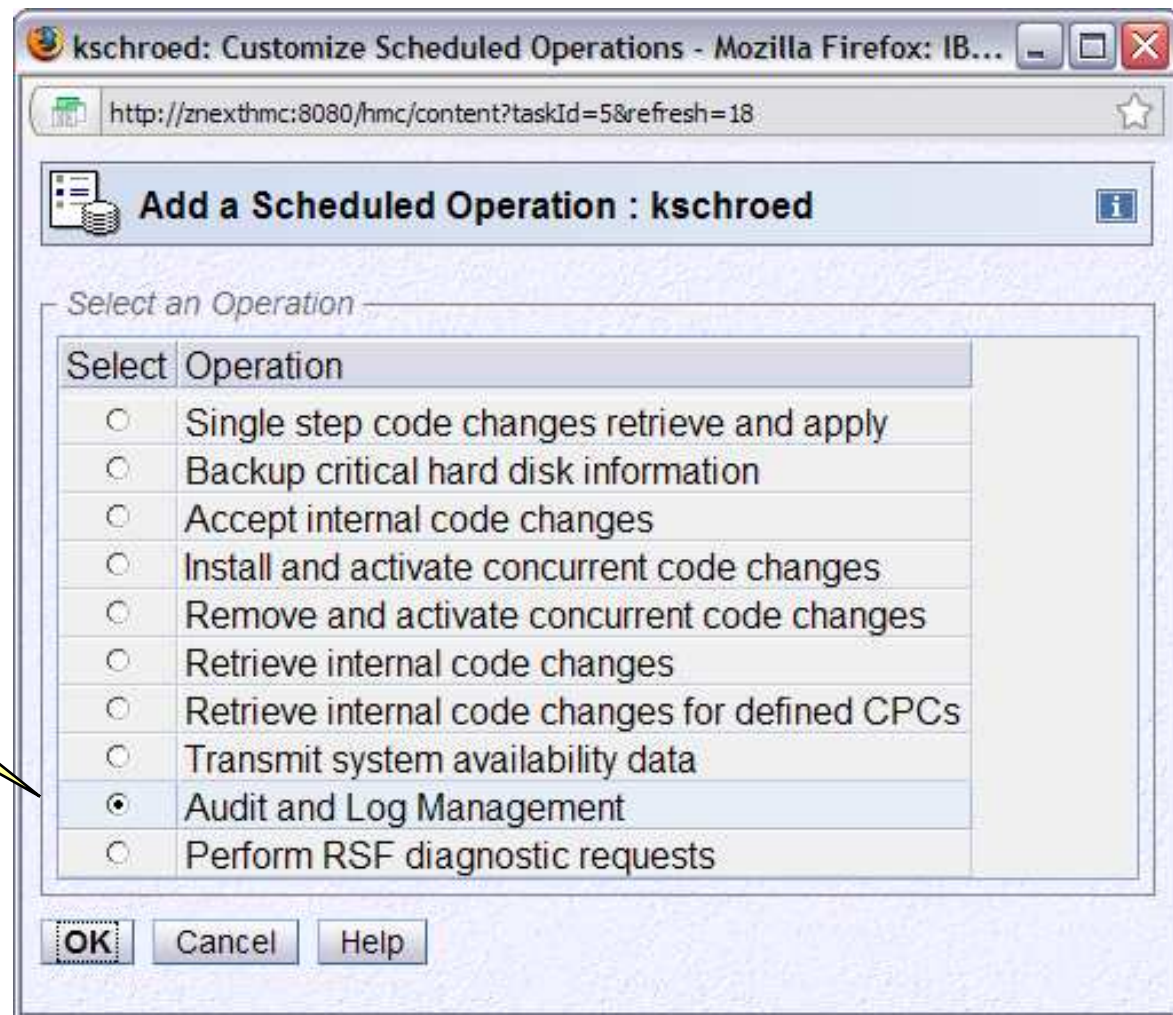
kschroed: Customize Scheduled Operations - Mozilla Firefox: IB...

http://znexthmc:8080/hmc/content?taskId=5&refresh=18

Add a Scheduled Operation : kschroed

Select an Operation

| Select | Operation |
|---|---|
| ○ | Single step code changes retrieve and apply |
| ○ | Backup critical hard disk information |
| ○ | Accept internal code changes |
| ○ | Install and activate concurrent code changes |
| ○ | Remove and activate concurrent code changes |
| ○ | Retrieve internal code changes |
| ○ | Retrieve internal code changes for defined CPCs |
| ○ | Transmit system availability data |
| ◉ | Audit and Log Management |
| ○ | Perform RSF diagnostic requests |

OK Cancel Help